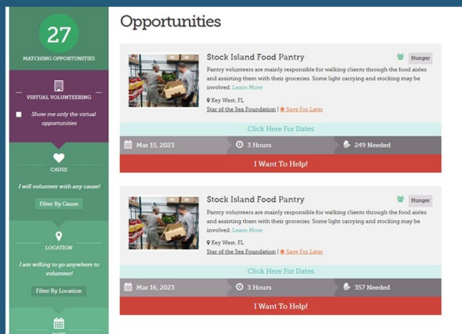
27

MATCHING OPPORTUNITIES

VIRTUAL VOLUNTEERING

Show me only the virtual opportunities

CAUSE

I will volunteer with any cause!

Filter By Cause

LOCATION

I am willing to go anywhere to volunteer!

Filter By Location

Opportunities

Stock Island Food Pantry

Hunger

Pantry volunteers are mainly responsible for walking clients through the food aisles and assisting them with their groceries. Some light carrying and stocking may be involved. Learn More

Key West, FL

Star of the Sea Foundation | Save For Later

Click Here For Dates

Mar 15, 2023

3 Hours

249 Needed

I Want To Help!

Stock Island Food Pantry

Hunger

Pantry volunteers are mainly responsible for walking clients through the food aisles and assisting them with their groceries. Some light carrying and stocking may be involved. Learn More

Key West, FL

Star of the Sea Foundation | Save For Later

Click Here For Dates

Mar 16, 2023

3 Hours

357 Needed

I Want To Help!